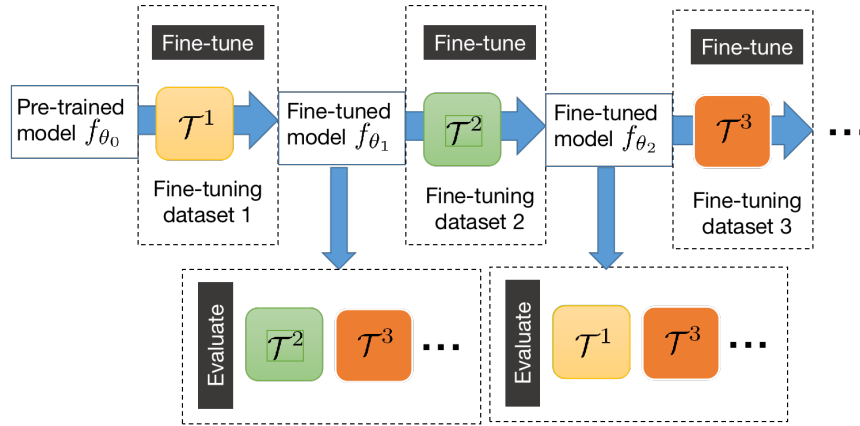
Pre-trained model $f_{\theta_0}$

Fine-tune

$\mathcal{T}^1$

Fine-tuning dataset 1

Fine-tuned model $f_{\theta_1}$

Fine-tune

$\mathcal{T}^2$

Fine-tuning dataset 2

Fine-tuned model $f_{\theta_2}$

Fine-tune

$\mathcal{T}^3$

Fine-tuning dataset 3

...

Evaluate

$\mathcal{T}^2$

$\mathcal{T}^3$

...

Evaluate

$\mathcal{T}^1$

$\mathcal{T}^3$

...